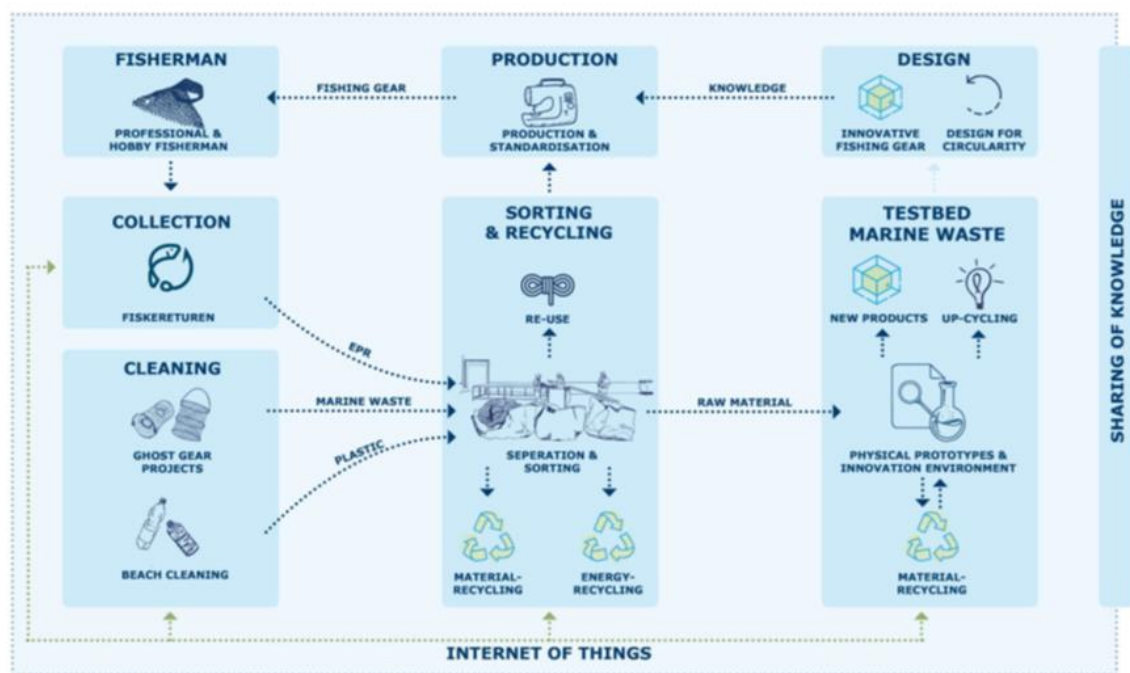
FISHERMAN

PROFESSIONAL & HOBBY FISHERMAN

FISHING GEAR

PRODUCTION

PRODUCTION & STANDARDISATION

KNOWLEDGE

DESIGN

INNOVATIVE FISHING GEAR

DESIGN FOR CIRCULARITY

COLLECTION

FISKERETUREN

SORTING & RECYCLING

RE-USE

TESTBED MARINE WASTE

NEW PRODUCTS

UP-CYCLING

SHARING OF KNOWLEDGE

CLEANING

GHOST GEAR PROJECTS

BEACH CLEANING

EPR

MARINE WASTE

PLASTIC

SEPERATION & SORTING

RAW MATERIAL

PHYSICAL PROTOTYPES & INNOVATION ENVIRONMENT

MATERIAL-RECYCLING

ENERGY-RECYCLING

MATERIAL-RECYCLING

INTERNET OF THINGS